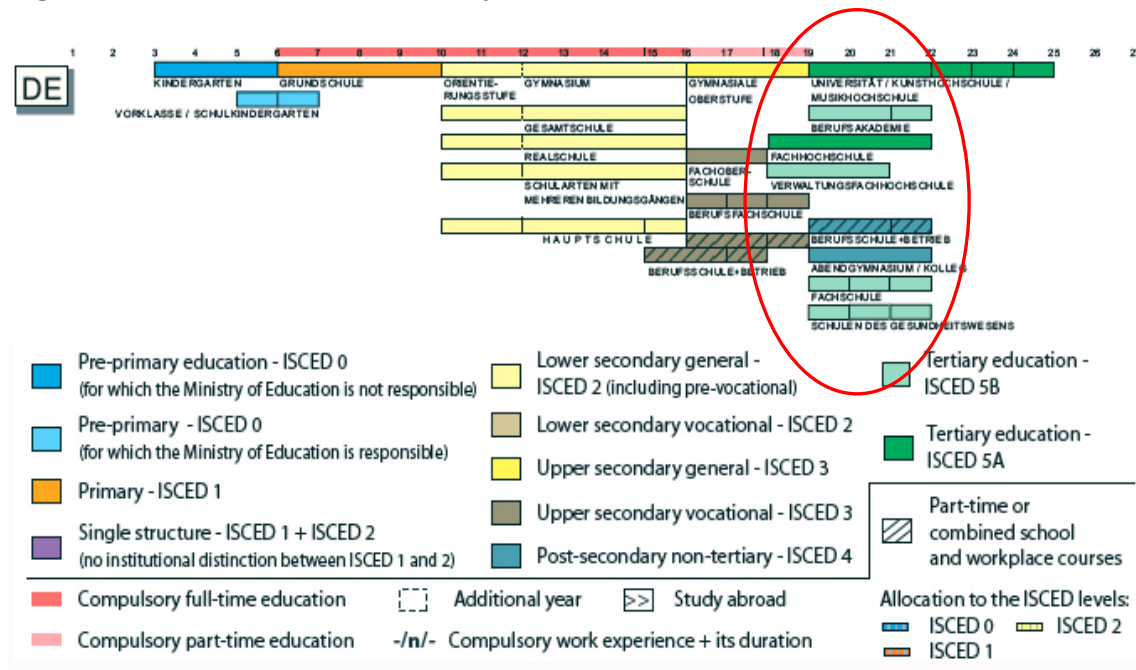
1 2 3 4 5 6 7 8 9 10 11 12 13 14 15 16 17 18 19 20 21 22 23 24 25 26 2

DE

KINDERGARTEN
GRUNDSCHULE
ORIENTIERUNGSSTUFE
GYMNASIUM
GYMNASIALE OBERSTUFE
UNIVERSITÄT / KUNSTHOCHSCHULE / MUSIKHOCHSCHULE
VORKLASSE / SCHULKINDERGARTEN
GESAMTSCHULE
BERUFSAKADEMIE
REALSCHULE
FACHHOCHSCHULE
FACHOBERSCHULE
SCHULARTEN MIT MEHREREN BILDUNGSGÄNGEN
VERWALTUNGSFACHHOCHSCHULE
BERUFSFACHSCHULE
HAUPTSCHULE
BERUFSSCHULE+BETRIEB
BERUFSSCHULE+BETRIEB
ABENDGYMNASIUM / KOLLEG
FACHSCHULE
SCHULEN DES GESUNDHEITSWESENS

Pre-primary education - ISCED 0 (for which the Ministry of Education is not responsible)
Pre-primary - ISCED 0 (for which the Ministry of Education is responsible)
Primary - ISCED 1
Single structure - ISCED 1 + ISCED 2 (no institutional distinction between ISCED 1 and 2)
Lower secondary general - ISCED 2 (including pre-vocational)
Lower secondary vocational - ISCED 2
Upper secondary general - ISCED 3
Upper secondary vocational - ISCED 3
Post-secondary non-tertiary - ISCED 4
Tertiary education - ISCED 5B
Tertiary education - ISCED 5A
Part-time or combined school and workplace courses
Compulsory full-time education
Compulsory part-time education
Additional year
-/n/- Compulsory work experience + its duration
>> Study abroad
Allocation to the ISCED levels:
ISCED 0
ISCED 1
ISCED 2